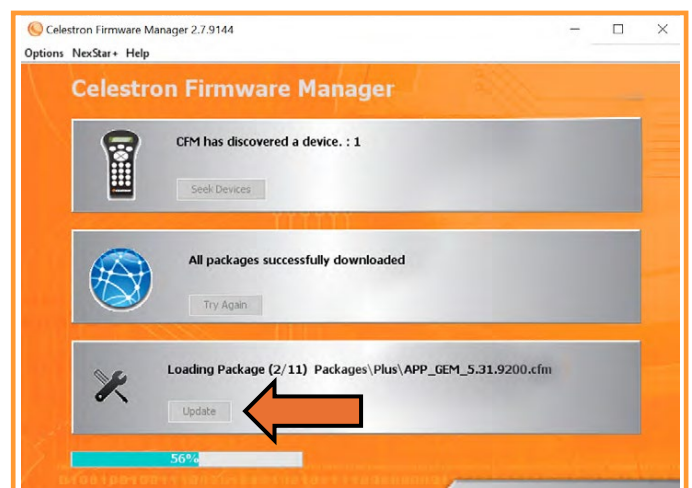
Celestron Firmware Manager 2.7.9144

Options NexStar+ Help

Celestron Firmware Manager

CFM has discovered a device. : 1

Seek Devices

All packages successfully downloaded

Try Again

Loading Package (2/11) Packages\Plus\APP_GEM_5.31.9200.cfm

Update

56%